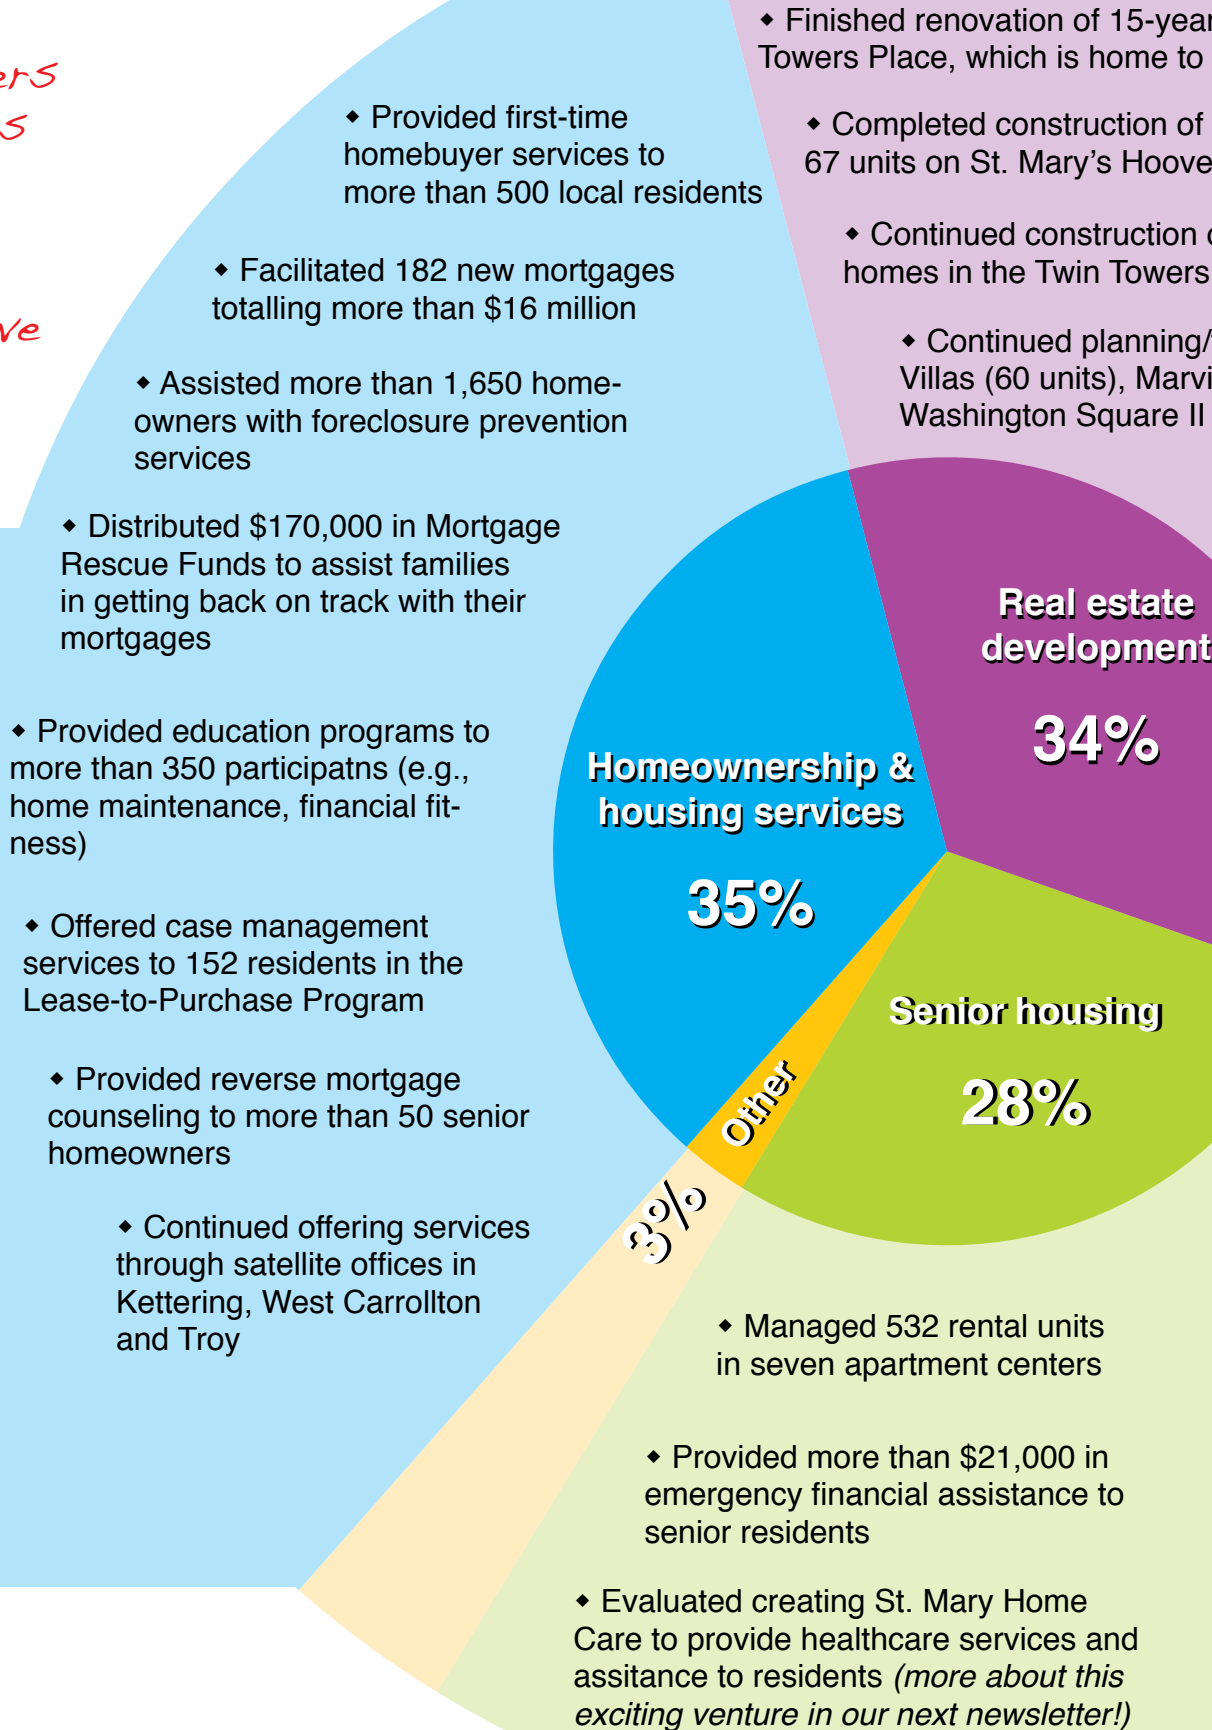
ers
s
ve

• Provided first-time homebuyer services to more than 500 local residents

• Facilitated 182 new mortgages totalling more than $16 million

• Assisted more than 1,650 homeowners with foreclosure prevention services

• Distributed $170,000 in Mortgage Rescue Funds to assist families in getting back on track with their mortgages

• Provided education programs to more than 350 participatns (e.g., home maintenance, financial fitness)

• Offered case management services to 152 residents in the Lease-to-Purchase Program

• Provided reverse mortgage counseling to more than 50 senior homeowners

• Continued offering services through satellite offices in Kettering, West Carrollton and Troy

• Finished renovation of 15-year
Towers Place, which is home to

• Completed construction of
67 units on St. Mary's Hoove

• Continued construction
homes in the Twin Towers

• Continued planning/
Villas (60 units), Marvi
Washington Square II

Real estate development
34%

Homeownership & housing services
35%

Senior housing
28%

Other
3%

• Managed 532 rental units in seven apartment centers

• Provided more than $21,000 in emergency financial assistance to senior residents

• Evaluated creating St. Mary Home Care to provide healthcare services and assitance to residents (more about this exciting venture in our next newsletter!)